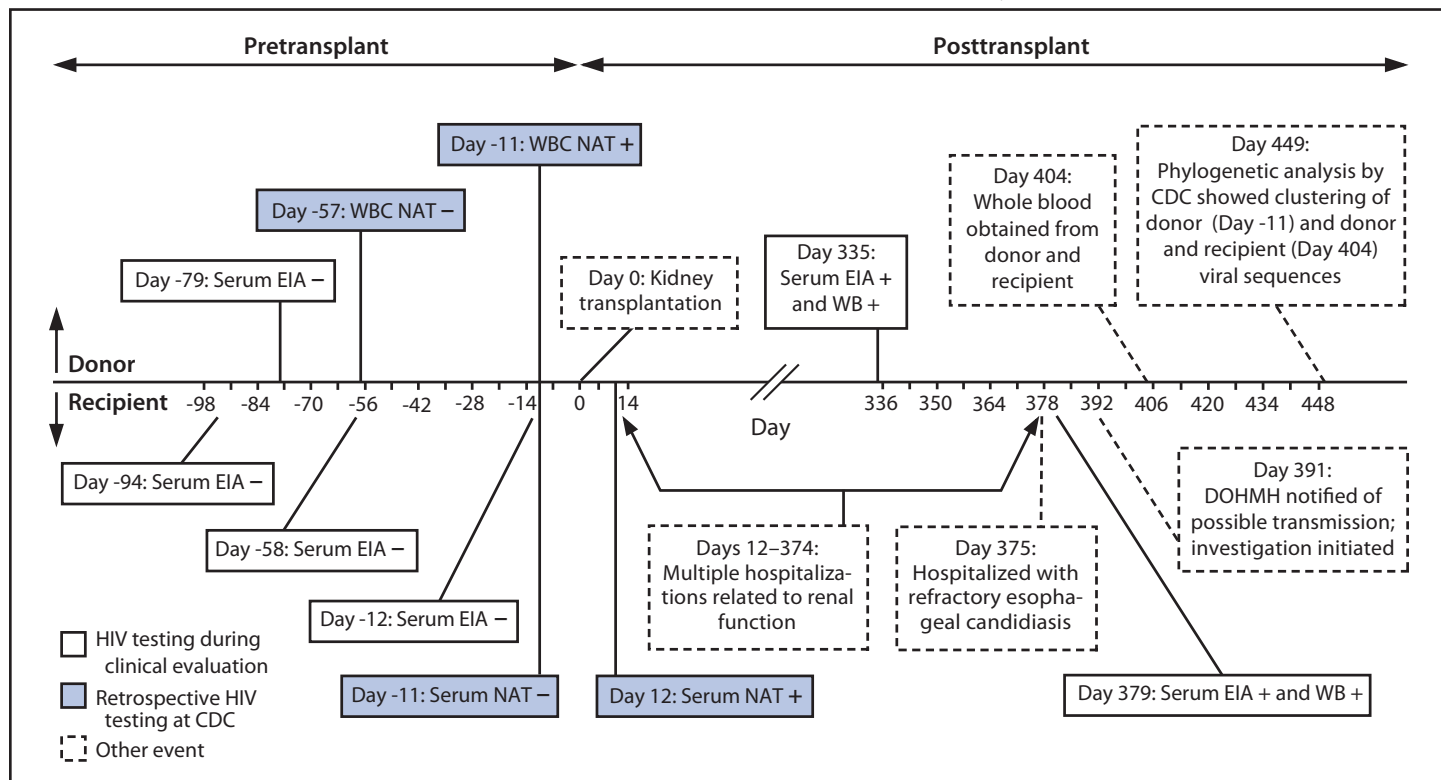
Pretransplant

Posttransplant

Day -11: WBC NAT +

Day -57: WBC NAT –

Day -79: Serum EIA –

Day 0: Kidney transplantation

Day 335: Serum EIA + and WB +

Day 404: Whole blood obtained from donor and recipient

Day 449: Phylogenetic analysis by CDC showed clustering of donor (Day -11) and donor and recipient (Day 404) viral sequences

Donor

Recipient

-98 -84 -70 -56 -42 -28 -14 0 14 336 350 364 378 392 406 420 434 448

Day

Day -94: Serum EIA –

Day -58: Serum EIA –

Day -12: Serum EIA –

Day -11: Serum NAT –

Day 12: Serum NAT +

Days 12–374: Multiple hospitalizations related to renal function

Day 375: Hospitalized with refractory esophageal candidiasis

Day 391: DOHMH notified of possible transmission; investigation initiated

Day 379: Serum EIA + and WB +

HIV testing during clinical evaluation

Retrospective HIV testing at CDC

Other event